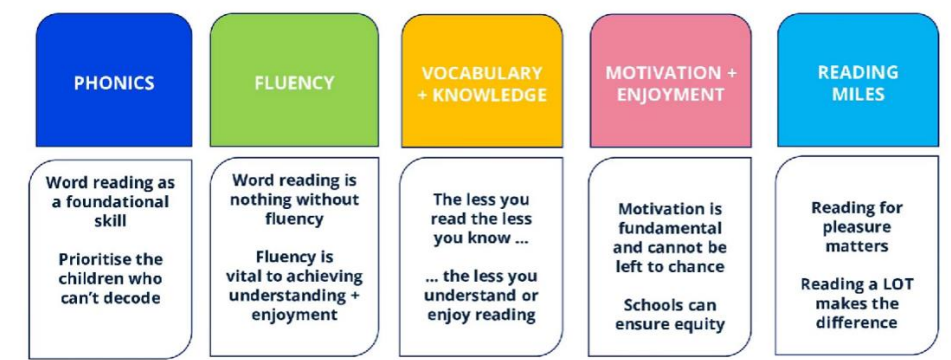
PHONICS

Word reading as a foundational skill

Prioritise the children who can't decode

FLUENCY

Word reading is nothing without fluency

Fluency is vital to achieving understanding + enjoyment

VOCABULARY + KNOWLEDGE

The less you read the less you know ...

... the less you understand or enjoy reading

MOTIVATION + ENJOYMENT

Motivation is fundamental and cannot be left to chance

Schools can ensure equity

READING MILES

Reading for pleasure matters

Reading a LOT makes the difference